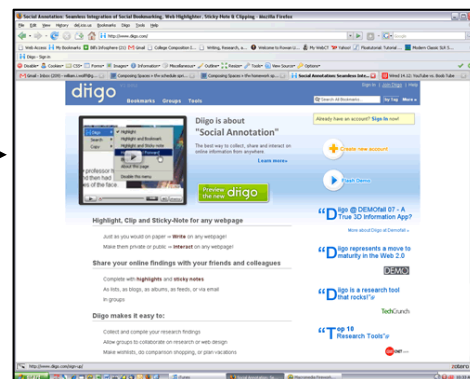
Social Annotation: Seamless Integration of Social Bookmarking, Web Highlighter, Sticky Note & Clipping - Mozilla Firefox

File Edit View History del.icio.us Bookmarks Diigo Tools Help

http://www.diigo.com/

Web Access | My Bookmarks | Bill's Infosphere | Gmail | Computer Education S... | Writing, Research, a... | Welcome to Forever U... | My WebCT | Yahoo! | Pbworks | Modern Classic Sci...

Diigo - Sign In

Disable | Cookies | CSS | Forms | Images | Information | Miscellaneous | Outline | Resize | Tools | View Source | Options

Gmail - Inbox | Composing Space | Composing Space | Social Annotation: Seamless Inte... | Wired | YouTube

diigo Bookmarks Groups Tools

Sign In | Join Diigo | Help

Search All Bookmarks... | By Tag | More

Diigo is about "Social Annotation"

The best way to collect, share and interact on online information from anywhere.

Learn more »

Preview the new diigo

Already have an account? Sign in now!

Create new account

Flash Demo

Highlight
Highlight and Bookmark
Highlight and Sticky note
Send
About this page
Disable the menu

Highlight, Clip and Sticky-Note for any webpage

Just as you would on paper → Write on any webpage!

Make them private or public → Interact on any webpage!

Share your online findings with your friends and colleagues

Complete with highlights and sticky notes

As lists, as blogs, as albums, as feeds, or via email

in groups

Diigo makes it easy to:

Collect and compile your research findings

Allow groups to collaborate on research or web design

Make wishlists, do comparison shopping, or plan vacations

"Diigo @ DEMOfall 07 - A True 3D Information App?"

More about Diigo at DEMOfall 07 »

"Diigo represents a move to maturity in the Web 2.0"

DEMO

"Diigo is a research tool that rocks!"

TechCrunch

"Top 10 Research Tools"

CNET

http://www.diigo.com/sign-up

zotero